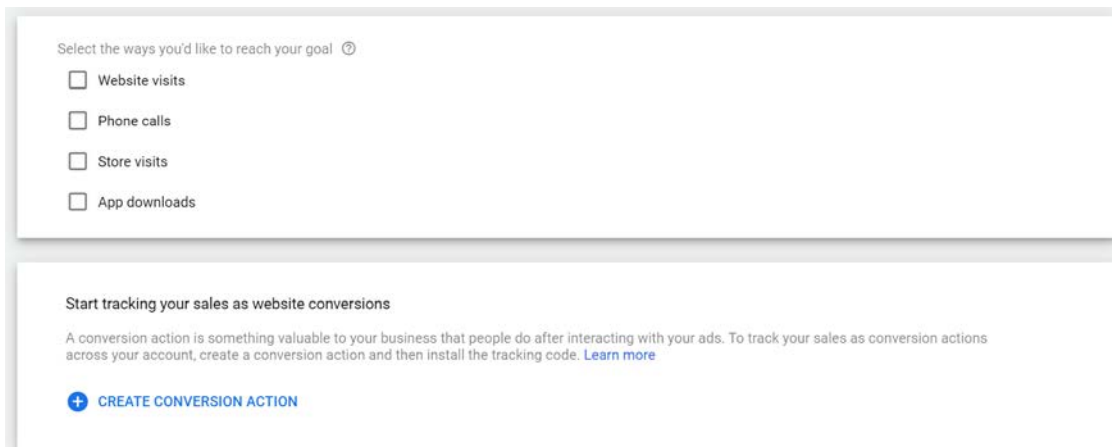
Select the ways you'd like to reach your goal ⓘ

Website visits

Phone calls

Store visits

App downloads

Start tracking your sales as website conversions

A conversion action is something valuable to your business that people do after interacting with your ads. To track your sales as conversion actions across your account, create a conversion action and then install the tracking code. Learn more

CREATE CONVERSION ACTION